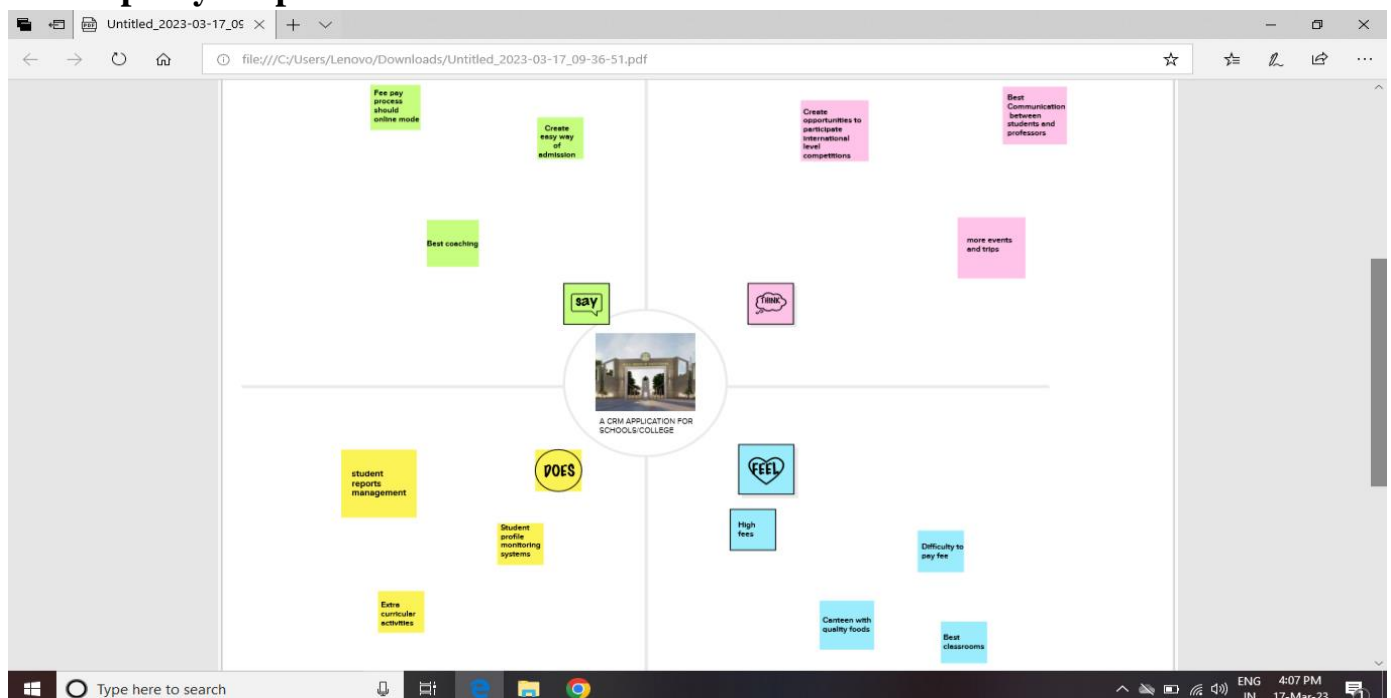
Untitled_2023-03-17_09

file:///C:/Users/Lenovo/Downloads/Untitled_2023-03-17_09-36-51.pdf

Fee pay process should online mode

Create easy way of admission

Create opportunities to participate international level competitions

Best Communication between students and professors

Best coaching

more events and trips

SAY

THINK

A CRM APPLICATION FOR SCHOOLS/COLLEGE

student reports management

DOES

FEEL

Student profile monitoring systems

High fees

Difficulty to pay fee

Extra curricular activities

Canteen with quality foods

Best classrooms

Type here to search

ENG IN 4:07 PM 17-Mar-23